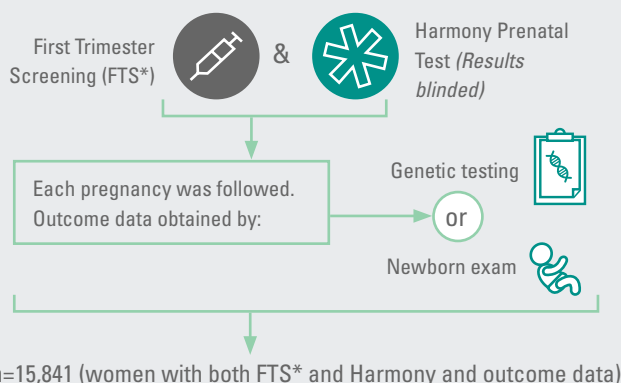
First Trimester Screening (FTS*)

&

Harmony Prenatal Test *(Results blinded)*

Each pregnancy was followed. Outcome data obtained by:

Genetic testing

or

Newborn exam

n=15,841 (women with both FTS* and Harmony and outcome data)